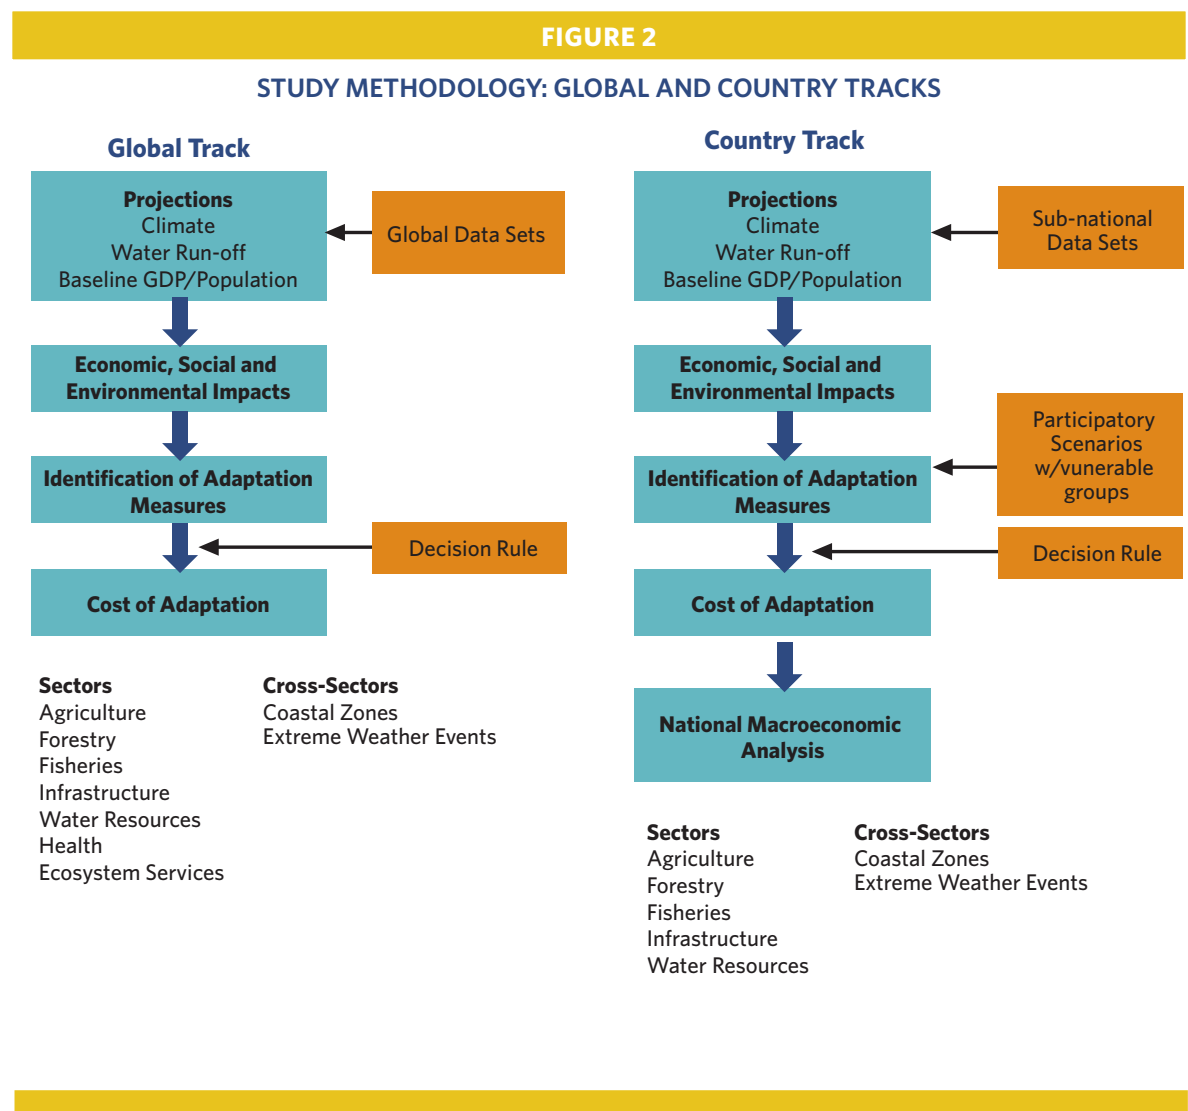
FIGURE 2

STUDY METHODOLOGY: GLOBAL AND COUNTRY TRACKS

Global Track

Projections
Climate
Water Run-off
Baseline GDP/Population

Global Data Sets

Economic, Social and Environmental Impacts

Identification of Adaptation Measures

Decision Rule

Cost of Adaptation

Sectors
Agriculture
Forestry
Fisheries
Infrastructure
Water Resources
Health
Ecosystem Services

Cross-Sectors
Coastal Zones
Extreme Weather Events

Country Track

Projections
Climate
Water Run-off
Baseline GDP/Population

Sub-national Data Sets

Economic, Social and Environmental Impacts

Participatory Scenarios w/vunerable groups

Identification of Adaptation Measures

Decision Rule

Cost of Adaptation

National Macroeconomic Analysis

Sectors
Agriculture
Forestry
Fisheries
Infrastructure
Water Resources

Cross-Sectors
Coastal Zones
Extreme Weather Events